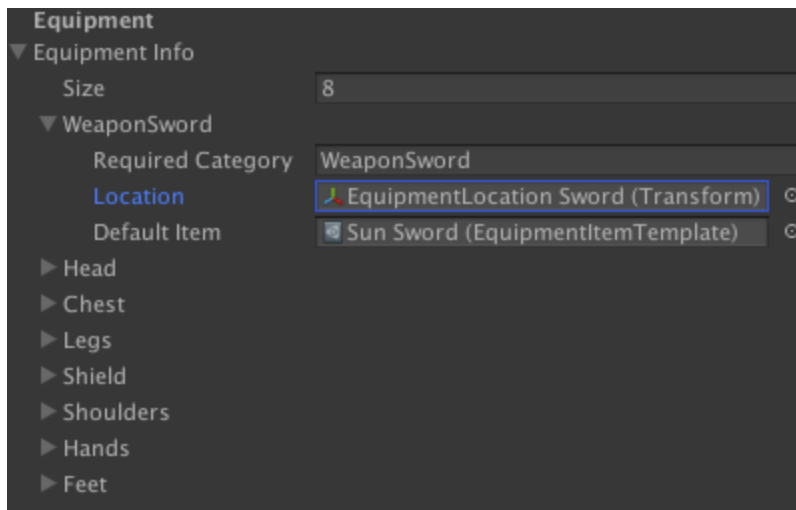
Equipment
Equipment Info
Size 8
WeaponSword
Required Category WeaponSword
Location EquipmentLocation Sword (Transform)
Default Item Sun Sword (EquipmentItemTemplate)
Head
Chest
Legs
Shield
Shoulders
Hands
Feet